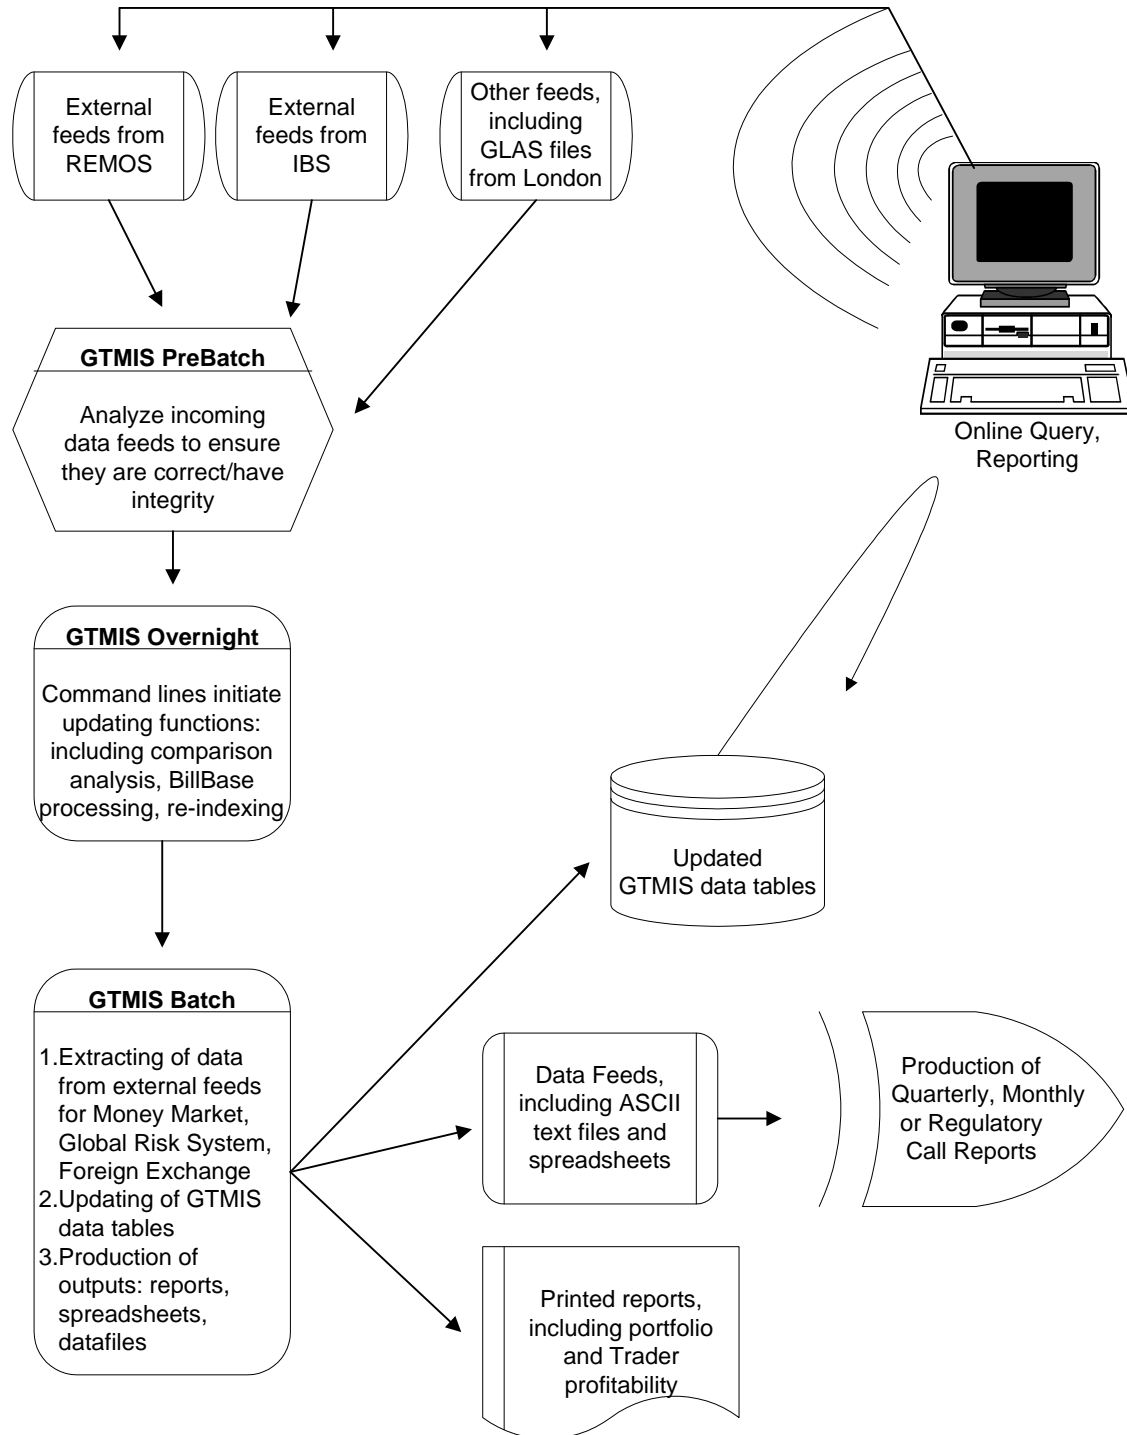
External feeds from REMOS

External feeds from IBS

Other feeds, including GLAS files from London

Online Query, Reporting

GTMIS PreBatch

Analyze incoming data feeds to ensure they are correct/have integrity

GTMIS Overnight

Command lines initiate updating functions: including comparison analysis, BillBase processing, re-indexing

Updated GTMIS data tables

GTMIS Batch

1.Extracting of data from external feeds for Money Market, Global Risk System, Foreign Exchange
2.Updating of GTMIS data tables
3.Production of outputs: reports, spreadsheets, datafiles

Data Feeds, including ASCII text files and spreadsheets

Production of Quarterly, Monthly or Regulatory Call Reports

Printed reports, including portfolio and Trader profitability